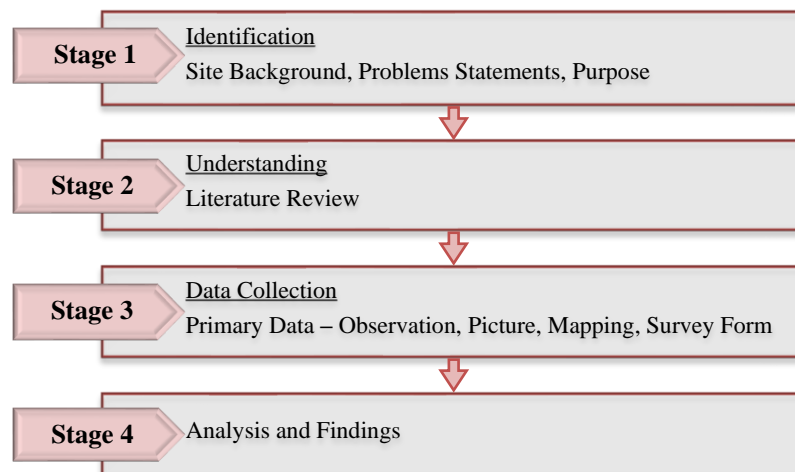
Stage 1

Identification

Site Background, Problems Statements, Purpose

Stage 2

Understanding

Literature Review

Stage 3

Data Collection

Primary Data – Observation, Picture, Mapping, Survey Form

Stage 4

Analysis and Findings